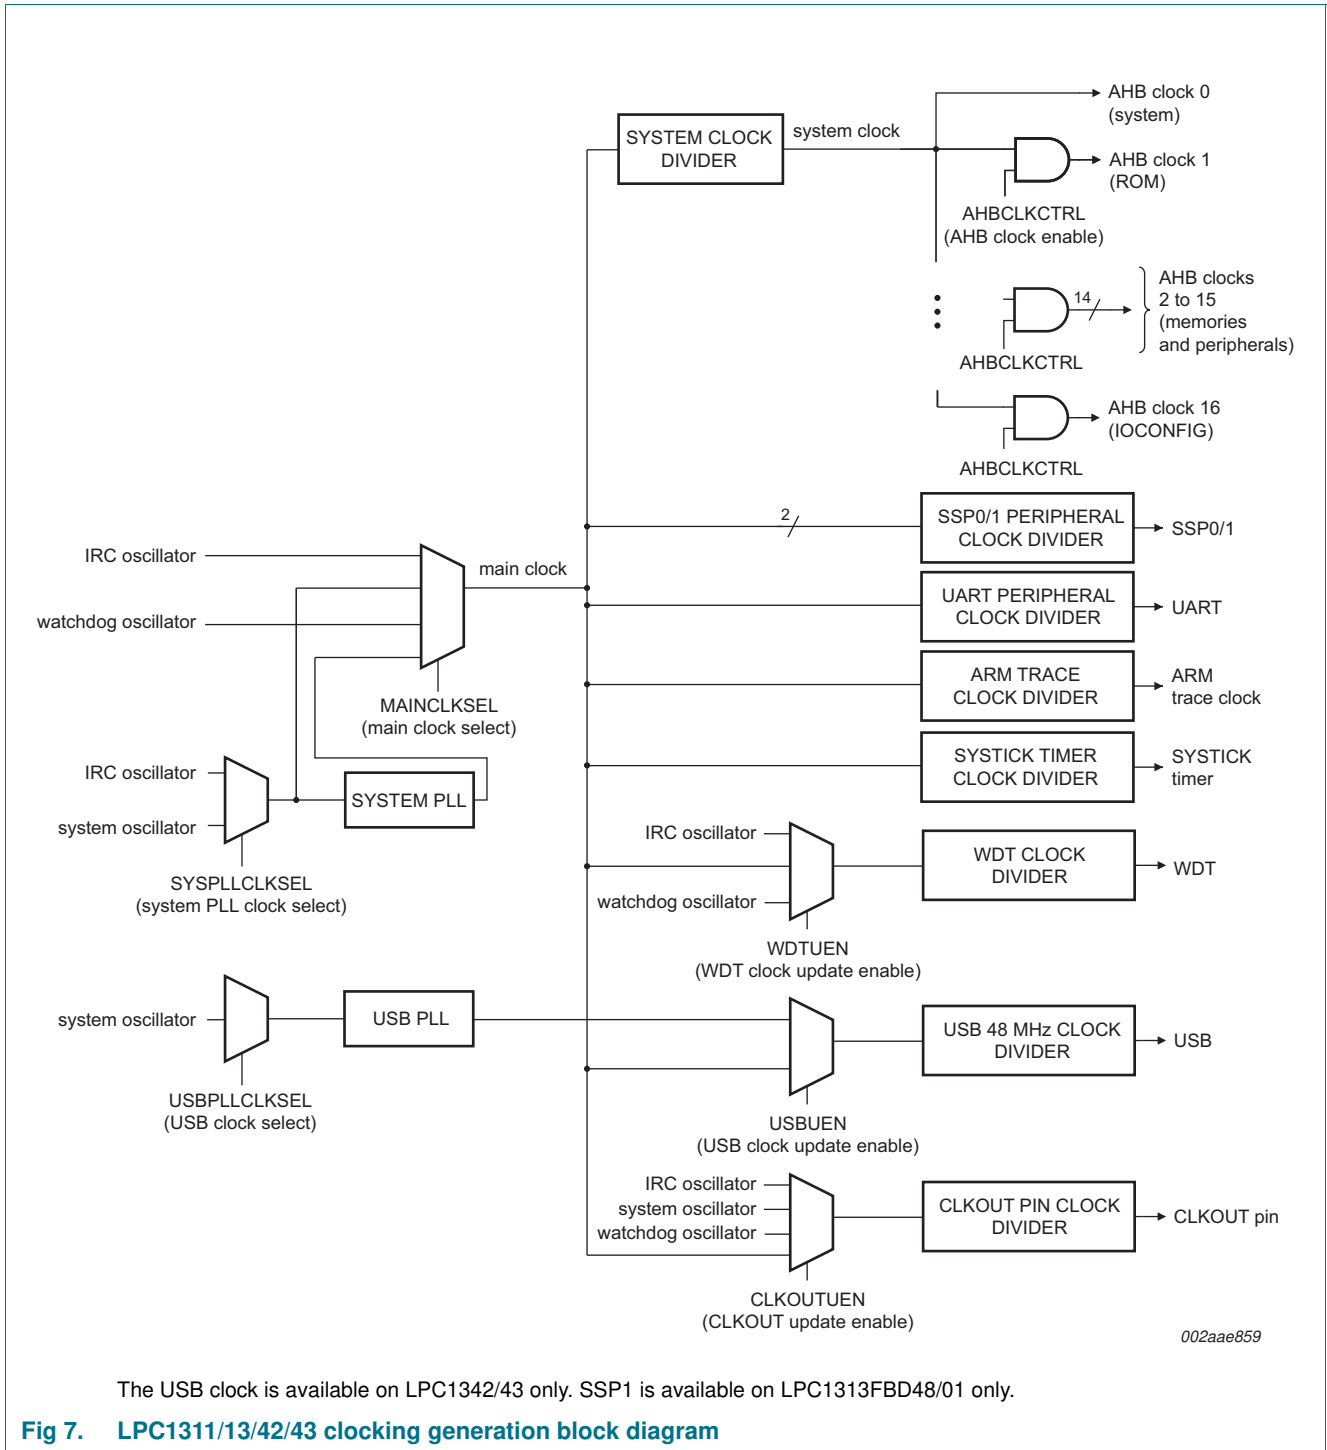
SYSTEM CLOCK DIVIDER

system clock

AHB clock 0 (system)

AHB clock 1 (ROM)

AHBCLKCTRL (AHB clock enable)

14

AHB clocks 2 to 15 (memories and peripherals)

AHBCLKCTRL

AHB clock 16 (IOCONFIG)

AHBCLKCTRL

2

SSP0/1 PERIPHERAL CLOCK DIVIDER

SSP0/1

IRC oscillator

main clock

watchdog oscillator

UART PERIPHERAL CLOCK DIVIDER

UART

ARM TRACE CLOCK DIVIDER

ARM trace clock

MAINCLKSEL (main clock select)

IRC oscillator

SYSTICK TIMER CLOCK DIVIDER

SYSTICK timer

SYSTEM PLL

system oscillator

IRC oscillator

WDT CLOCK DIVIDER

WDT

SYSPLLCLKSEL (system PLL clock select)

watchdog oscillator

WDTUEN (WDT clock update enable)

system oscillator

USB PLL

USB 48 MHz CLOCK DIVIDER

USB

USBPLLCLKSEL (USB clock select)

USBUEN (USB clock update enable)

IRC oscillator
system oscillator
watchdog oscillator

CLKOUT PIN CLOCK DIVIDER

CLKOUT pin

CLKOUTUEN (CLKOUT update enable)

002aae859

The USB clock is available on LPC1342/43 only. SSP1 is available on LPC1313FBD48/01 only.

Fig 7. LPC1311/13/42/43 clocking generation block diagram